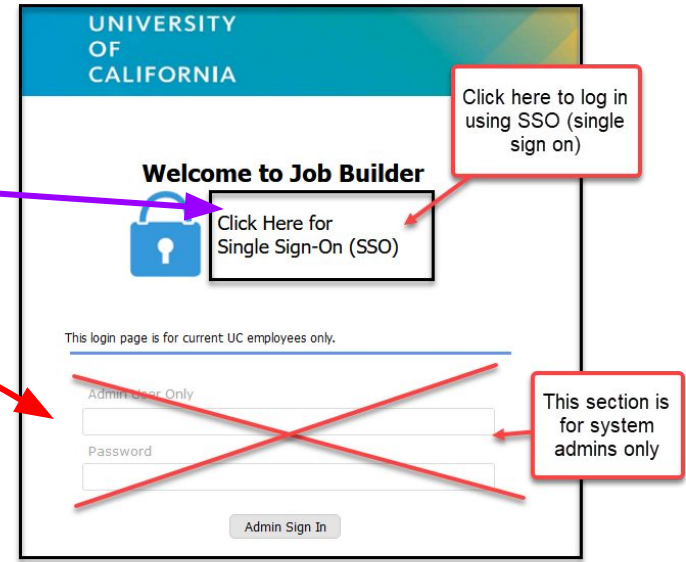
UNIVERSITY
OF
CALIFORNIA

Click here to log in using SSO (single sign on)

Welcome to Job Builder

Click Here for
Single Sign-On (SSO)

This login page is for current UC employees only.

Admin User Only

Password

This section is for system admins only

Admin Sign In